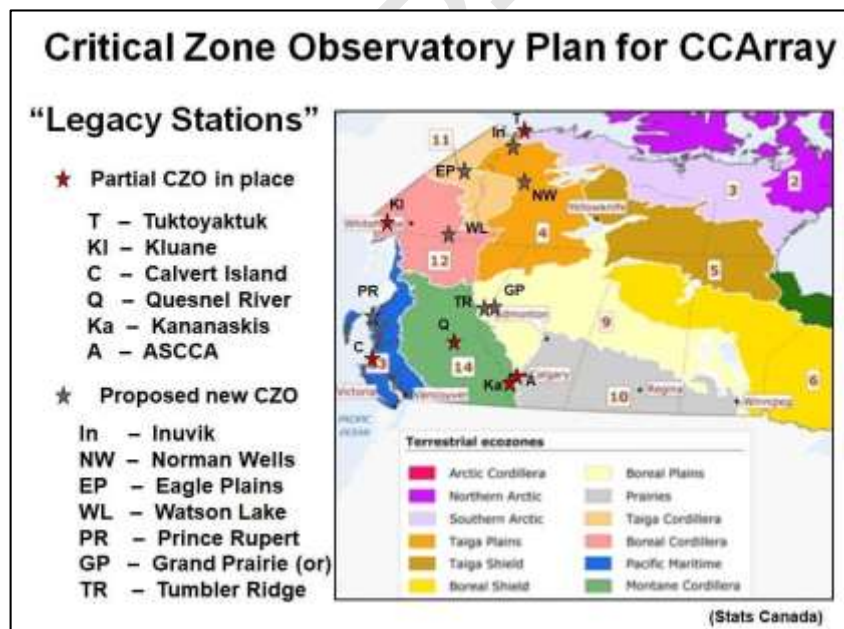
Critical Zone Observatory Plan for CCArray

“Legacy Stations”

★ Partial CZO in place

T – Tuktoyaktuk
Kl – Kluane
C – Calvert Island
Q – Quesnel River
Ka – Kananaskis
A – ASCCA

★ Proposed new CZO

In – Inuvik
NW – Norman Wells
EP – Eagle Plains
WL – Watson Lake
PR – Prince Rupert
GP – Grand Prairie (or)
TR – Tumbler Ridge

T
In
11
EP
NW
3
2
Kl
Whitehorse
Yellowknife
WL
4
12
5
PR
TR
GP
Edmonton
9
Q
14
C
13
Victoria
Vancouver
Ka
A
Calgary
Regina
10
Winnipeg
6
PACIFIC OCEAN

Terrestrial ecozones
| | |
|---|---|
| Arctic Cordillera | Boreal Plains |
| Northern Arctic | Prairies |
| Southern Arctic | Taiga Cordillera |
| Taiga Plains | Boreal Cordillera |
| Taiga Shield | Pacific Maritime |
| Boreal Shield | Montane Cordillera |

(Stats Canada)